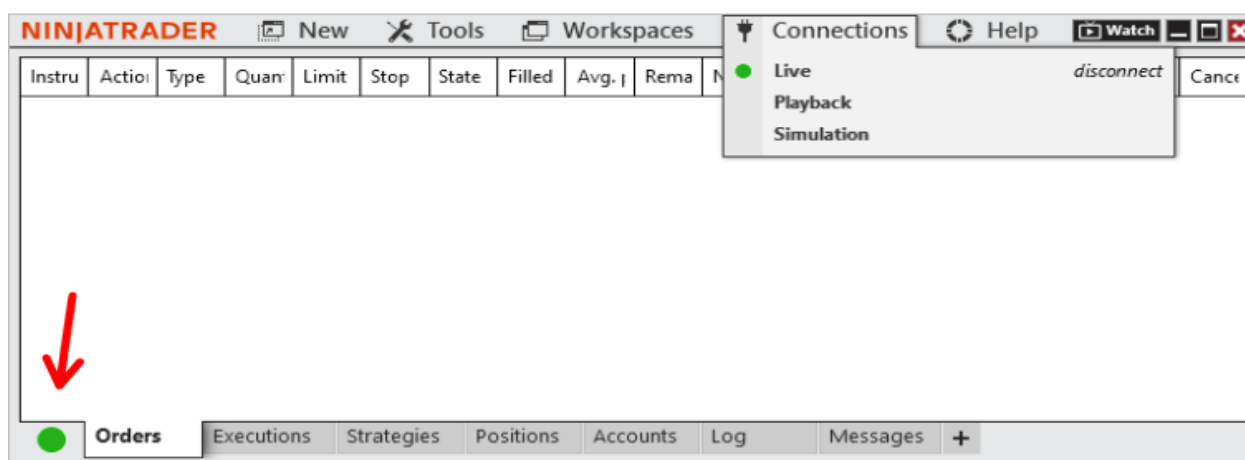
NINJATRADER New Tools Workspaces Connections Help Watch

| Instru | Actio | Type | Quan | Limit | Stop | State | Filled | Avg. p | Rema | N | Cance |
|---|---|---|---|---|---|---|---|---|---|---|---|

Live disconnect
Playback
Simulation

Orders Executions Strategies Positions Accounts Log Messages +